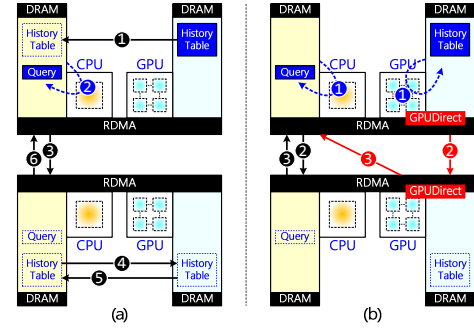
DRAM
DRAM
History Table
1
History Table
Query
2
CPU
GPU
RDMA
6
3
RDMA
Query
CPU
GPU
History Table
4
5
History Table
DRAM
DRAM
(a)

DRAM
DRAM
Query
1
CPU
GPU
1
History Table
RDMA
GPUDirect
3
2
3
2
RDMA
GPUDirect
Query
CPU
GPU
History Table
DRAM
DRAM
(b)